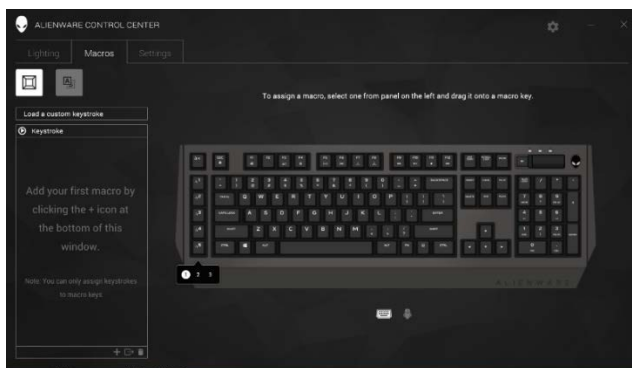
ALIENWARE CONTROL CENTER

Lighting Macros Settings

Load a custom keystroke

Keystroke

Add your first macro by clicking the + icon at the bottom of this window.

Note: You can only assign keystrokes to macro keys.

To assign a macro, select one from panel on the left and drag it onto a macro key.

1 2 3

ALIENWARE